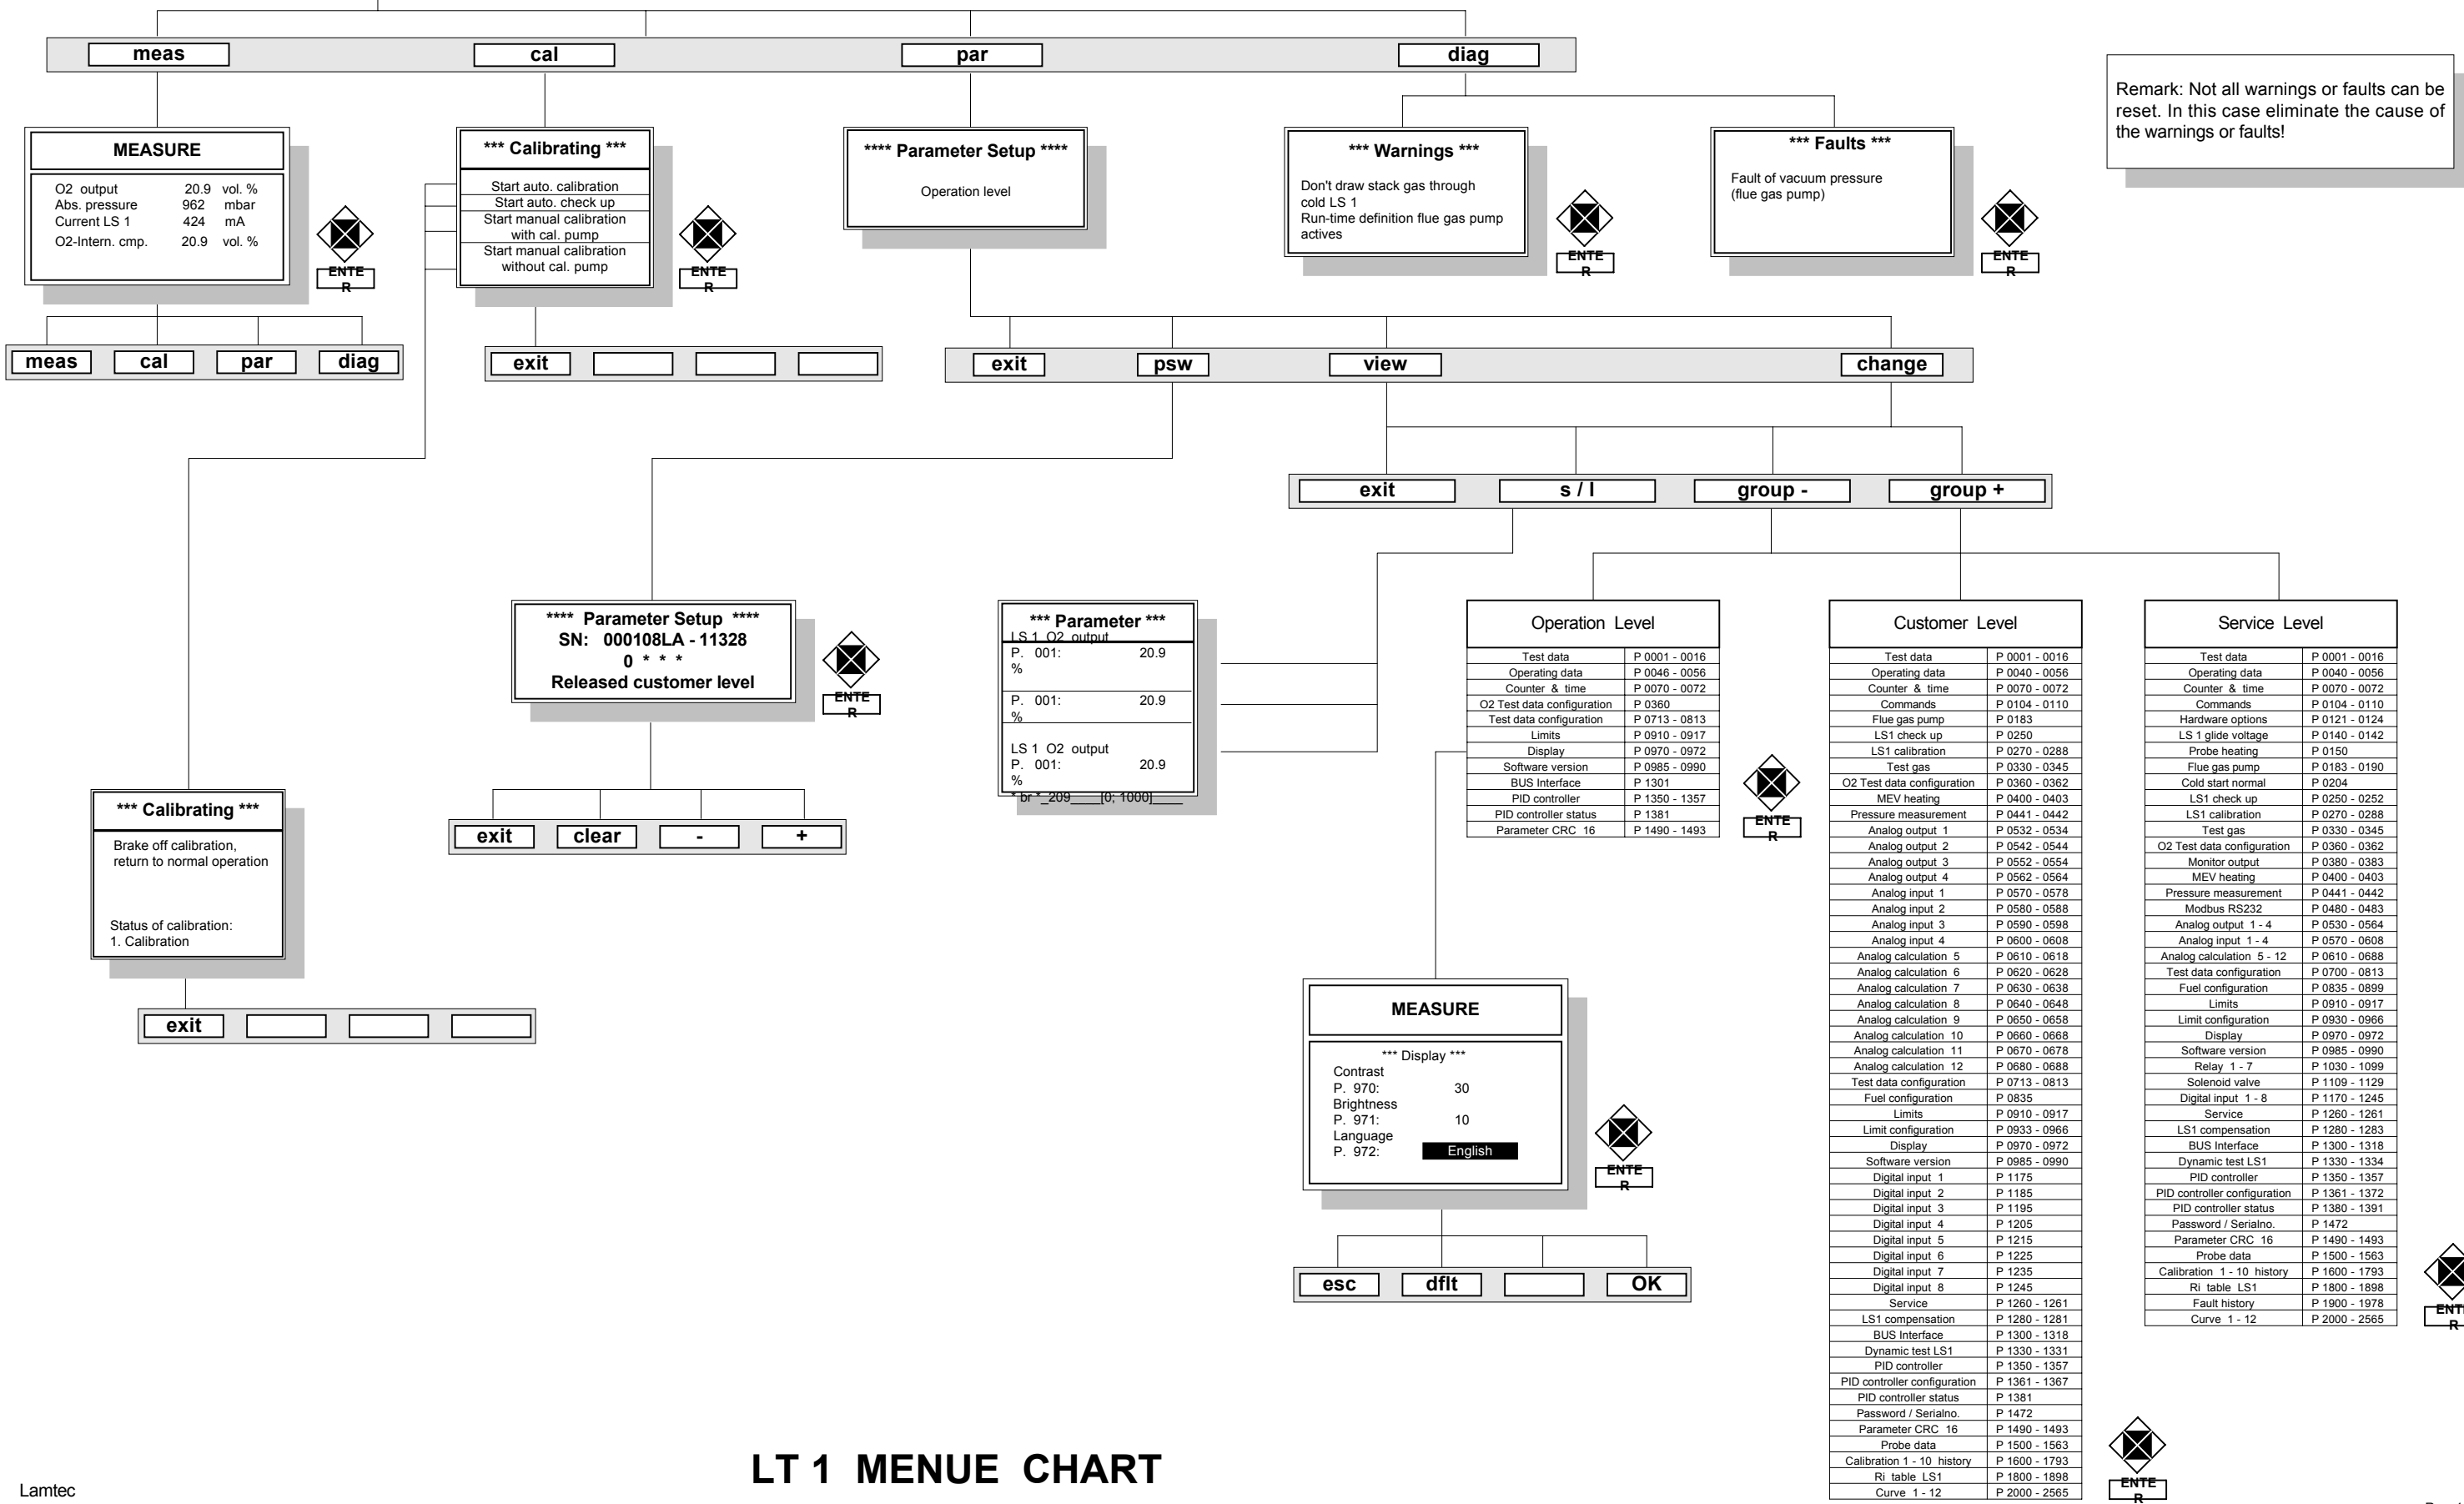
meas cal par diag

Remark: Not all warnings or faults can be reset. In this case eliminate the cause of the warnings or faults!

MEASURE

O2 output 20.9 vol. %
Abs. pressure 962 mbar
Current LS 1 424 mA
O2-Intern. cmp. 20.9 vol. %

ENTER

*** Calibrating ***

Start auto. calibration
Start auto. check up
Start manual calibration with cal. pump
Start manual calibration without cal. pump

ENTER

**** Parameter Setup ****

Operation level

*** Warnings ***

Don't draw stack gas through cold LS 1
Run-time definition flue gas pump actives

ENTER

*** Faults ***

Fault of vacuum pressure (flue gas pump)

ENTER

meas cal par diag

exit

exit psw view change

exit s / l group - group +

**** Parameter Setup ****
SN: 000108LA - 11328
0 * * *
Released customer level

ENTER

exit clear - +

*** Parameter ***
LS 1 O2 output
P. 001: 20.9 %

P. 001: 20.9 %

LS 1 O2 output
P. 001: 20.9 %
* br *_209____[0; 1000]____

Operation Level

| Test data | P 0001 - 0016 |
|---|---|
| Operating data | P 0046 - 0056 |
| Counter & time | P 0070 - 0072 |
| O2 Test data configuration | P 0360 |
| Test data configuration | P 0713 - 0813 |
| Limits | P 0910 - 0917 |
| Display | P 0970 - 0972 |
| Software version | P 0985 - 0990 |
| BUS Interface | P 1301 |
| PID controller | P 1350 - 1357 |
| PID controller status | P 1381 |
| Parameter CRC 16 | P 1490 - 1493 |

ENTER

Customer Level

| Test data | P 0001 - 0016 |
|---|---|
| Operating data | P 0040 - 0056 |
| Counter & time | P 0070 - 0072 |
| Commands | P 0104 - 0110 |
| Flue gas pump | P 0183 |
| LS1 check up | P 0250 |
| LS1 calibration | P 0270 - 0288 |
| Test gas | P 0330 - 0345 |
| O2 Test data configuration | P 0360 - 0362 |
| MEV heating | P 0400 - 0403 |
| Pressure measurement | P 0441 - 0442 |
| Analog output 1 | P 0532 - 0534 |
| Analog output 2 | P 0542 - 0544 |
| Analog output 3 | P 0552 - 0554 |
| Analog output 4 | P 0562 - 0564 |
| Analog input 1 | P 0570 - 0578 |
| Analog input 2 | P 0580 - 0588 |
| Analog input 3 | P 0590 - 0598 |
| Analog input 4 | P 0600 - 0608 |
| Analog calculation 5 | P 0610 - 0618 |
| Analog calculation 6 | P 0620 - 0628 |
| Analog calculation 7 | P 0630 - 0638 |
| Analog calculation 8 | P 0640 - 0648 |
| Analog calculation 9 | P 0650 - 0658 |
| Analog calculation 10 | P 0660 - 0668 |
| Analog calculation 11 | P 0670 - 0678 |
| Analog calculation 12 | P 0680 - 0688 |
| Test data configuration | P 0713 - 0813 |
| Fuel configuration | P 0835 |
| Limits | P 0910 - 0917 |
| Limit configuration | P 0933 - 0966 |
| Display | P 0970 - 0972 |
| Software version | P 0985 - 0990 |
| Digital input 1 | P 1175 |
| Digital input 2 | P 1185 |
| Digital input 3 | P 1195 |
| Digital input 4 | P 1205 |
| Digital input 5 | P 1215 |
| Digital input 6 | P 1225 |
| Digital input 7 | P 1235 |
| Digital input 8 | P 1245 |
| Service | P 1260 - 1261 |
| LS1 compensation | P 1280 - 1281 |
| BUS Interface | P 1300 - 1318 |
| Dynamic test LS1 | P 1330 - 1331 |
| PID controller | P 1350 - 1357 |
| PID controller configuration | P 1361 - 1367 |
| PID controller status | P 1381 |
| Password / Serialno. | P 1472 |
| Parameter CRC 16 | P 1490 - 1493 |
| Probe data | P 1500 - 1563 |
| Calibration 1 - 10 history | P 1600 - 1793 |
| Ri table LS1 | P 1800 - 1898 |
| Curve 1 - 12 | P 2000 - 2565 |

ENTER

Service Level

| Test data | P 0001 - 0016 |
|---|---|
| Operating data | P 0040 - 0056 |
| Counter & time | P 0070 - 0072 |
| Commands | P 0104 - 0110 |
| Hardware options | P 0121 - 0124 |
| LS 1 glide voltage | P 0140 - 0142 |
| Probe heating | P 0150 |
| Flue gas pump | P 0183 - 0190 |
| Cold start normal | P 0204 |
| LS1 check up | P 0250 - 0252 |
| LS1 calibration | P 0270 - 0288 |
| Test gas | P 0330 - 0345 |
| O2 Test data configuration | P 0360 - 0362 |
| Monitor output | P 0380 - 0383 |
| MEV heating | P 0400 - 0403 |
| Pressure measurement | P 0441 - 0442 |
| Modbus RS232 | P 0480 - 0483 |
| Analog output 1 - 4 | P 0530 - 0564 |
| Analog input 1 - 4 | P 0570 - 0608 |
| Analog calculation 5 - 12 | P 0610 - 0688 |
| Test data configuration | P 0700 - 0813 |
| Fuel configuration | P 0835 - 0899 |
| Limits | P 0910 - 0917 |
| Limit configuration | P 0930 - 0966 |
| Display | P 0970 - 0972 |
| Software version | P 0985 - 0990 |
| Relay 1 - 7 | P 1030 - 1099 |
| Solenoid valve | P 1109 - 1129 |
| Digital input 1 - 8 | P 1170 - 1245 |
| Service | P 1260 - 1261 |
| LS1 compensation | P 1280 - 1283 |
| BUS Interface | P 1300 - 1318 |
| Dynamic test LS1 | P 1330 - 1334 |
| PID controller | P 1350 - 1357 |
| PID controller configuration | P 1361 - 1372 |
| PID controller status | P 1380 - 1391 |
| Password / Serialno. | P 1472 |
| Parameter CRC 16 | P 1490 - 1493 |
| Probe data | P 1500 - 1563 |
| Calibration 1 - 10 history | P 1600 - 1793 |
| Ri table LS1 | P 1800 - 1898 |
| Fault history | P 1900 - 1978 |
| Curve 1 - 12 | P 2000 - 2565 |

ENTER

*** Calibrating ***

Brake off calibration, return to normal operation

Status of calibration:
1. Calibration

exit

MEASURE

*** Display ***
Contrast
P. 970: 30
Brightness
P. 971: 10
Language
P. 972: English

ENTER

esc dflt OK

ENTER

LT 1 MENUE CHART

Lamtec